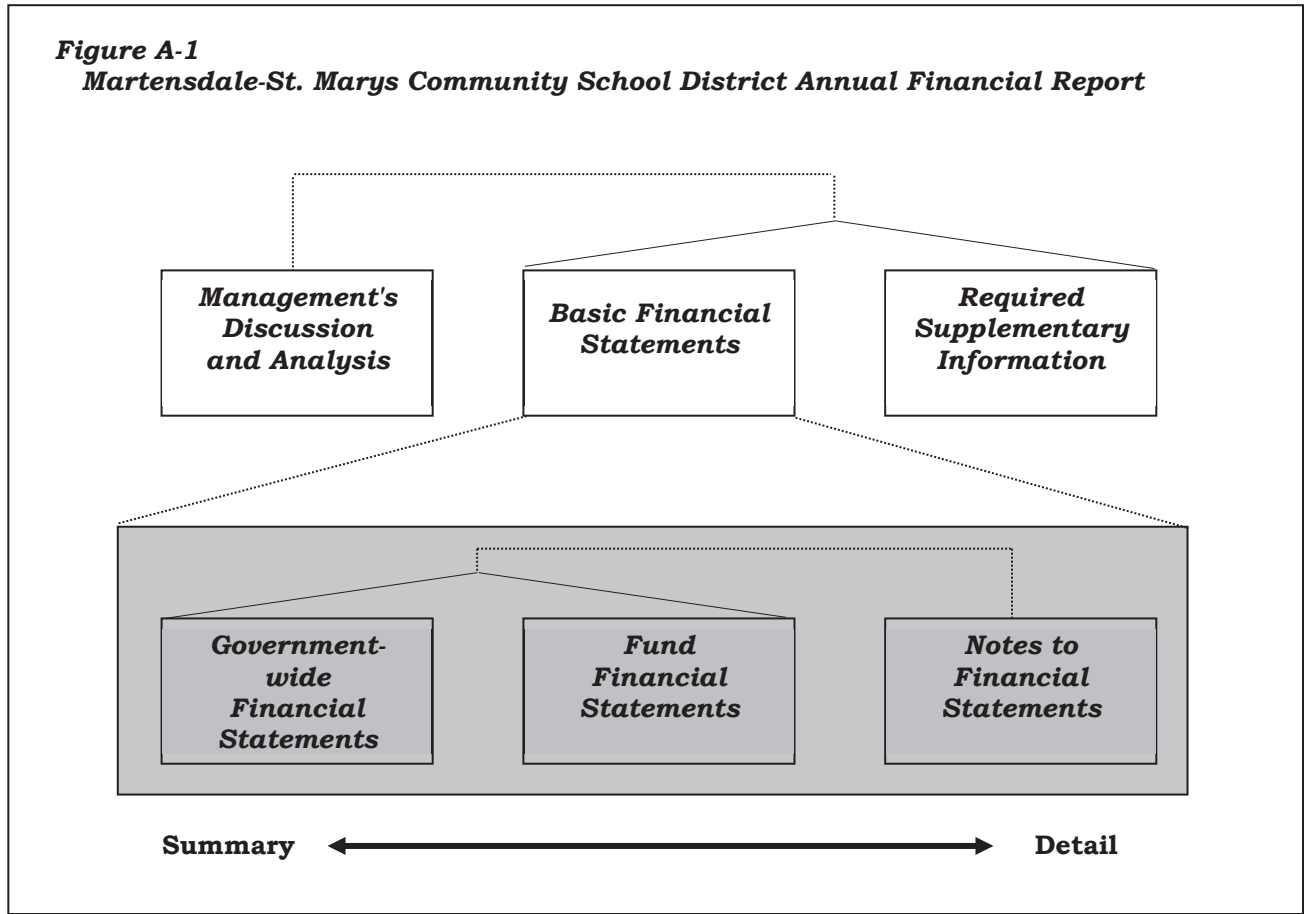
Figure A-1
Martensdale-St. Marys Community School District Annual Financial Report

Management's Discussion and Analysis

Basic Financial Statements

Required Supplementary Information

Government-wide Financial Statements

Fund Financial Statements

Notes to Financial Statements

Summary

Detail